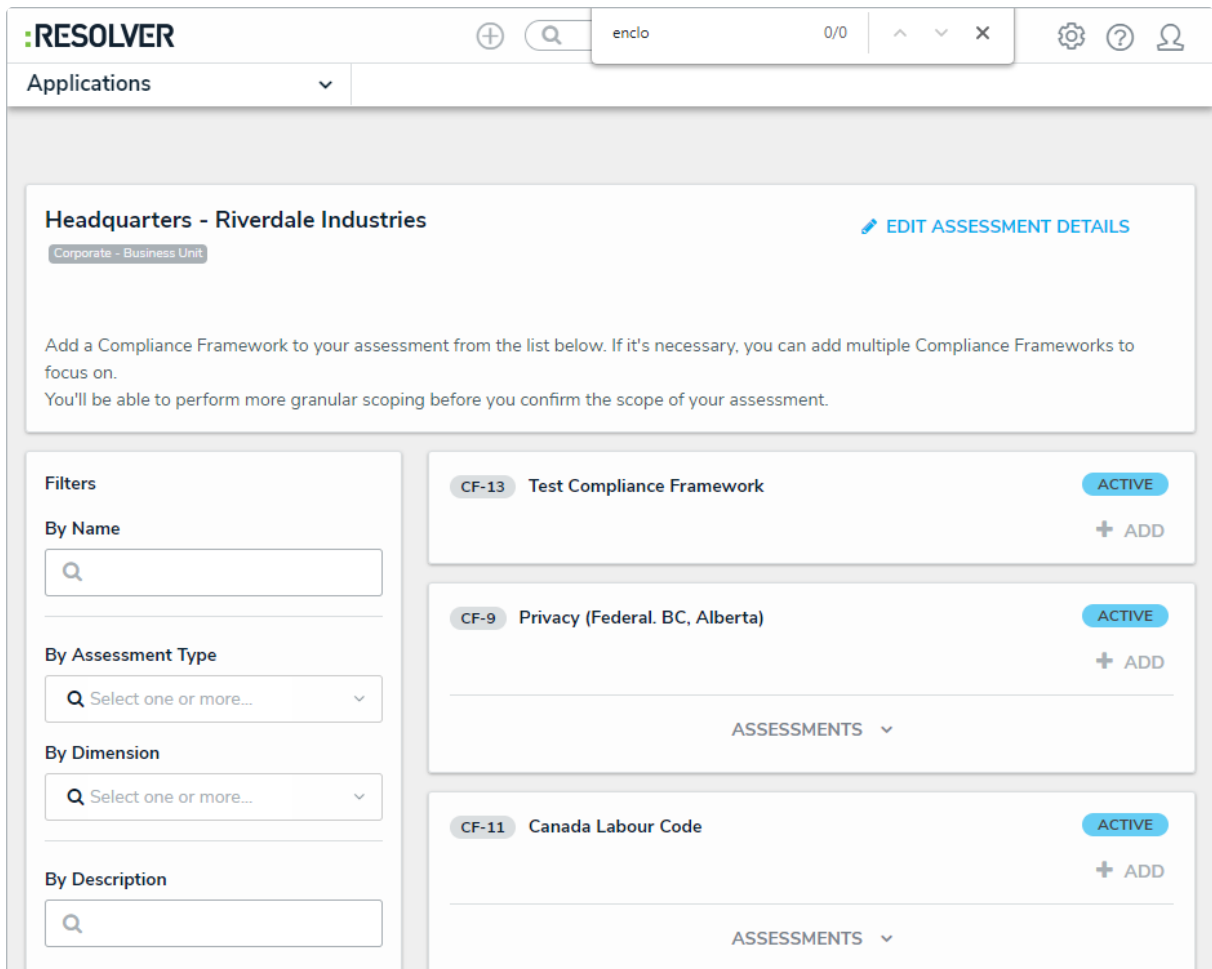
:RESOLVER

enclo 0/0

Applications

Headquarters - Riverdale Industries

Corporate - Business Unit

EDIT ASSESSMENT DETAILS

Add a Compliance Framework to your assessment from the list below. If it's necessary, you can add multiple Compliance Frameworks to focus on.
You'll be able to perform more granular scoping before you confirm the scope of your assessment.

Filters

By Name

By Assessment Type

Select one or more...

By Dimension

Select one or more...

By Description

CF-13 Test Compliance Framework
ACTIVE
+ ADD

CF-9 Privacy (Federal. BC, Alberta)
ACTIVE
+ ADD
ASSESSMENTS

CF-11 Canada Labour Code
ACTIVE
+ ADD
ASSESSMENTS